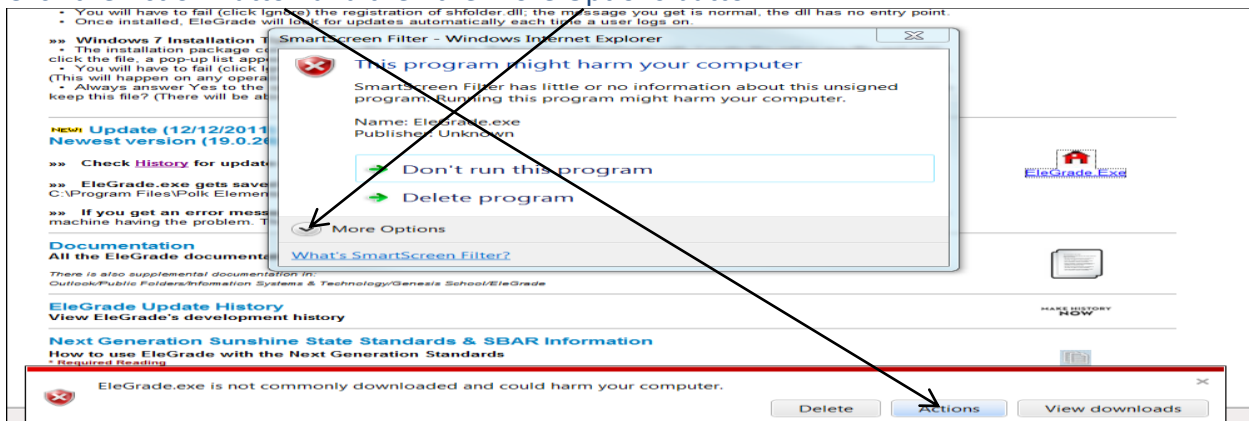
• You will have to fail (click Ignore) the registration of shfolder.dll; the message you get is normal, the dll has no entry point.
• Once installed, EleGrade will look for updates automatically each time a user logs on.

»» Windows 7 Installation T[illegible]
• The installation package c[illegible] click the file, a pop-up list app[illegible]
• You will have to fail (click I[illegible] (This will happen on any opera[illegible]
• Always answer Yes to the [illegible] keep this file? (There will be a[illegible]

NEW! Update (12/12/2011
Newest version (19.0.2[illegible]

»» Check History for updat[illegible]

»» EleGrade.exe gets save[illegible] C:\Program Files\Polk Elemen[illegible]

»» If you get an error mess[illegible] machine having the problem. T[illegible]

Documentation
All the EleGrade document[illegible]

There is also supplemental documentation in: Outlook/Public Folders/Information Systems & Technology/Genesis School/EleGrade

EleGrade Update History
View EleGrade's development history

Next Generation Sunshine State Standards & SBAR Information
How to use EleGrade with the Next Generation Standards
* Required Reading

EleGrade.Exe

MAKE HISTORY NOW

SmartScreen Filter - Windows Internet Explorer

This program might harm your computer

SmartScreen Filter has little or no information about this unsigned program. Running this program might harm your computer.

Name: Elegrade.exe
Publisher: Unknown

Don't run this program

Delete program

More Options

What's SmartScreen Filter?

EleGrade.exe is not commonly downloaded and could harm your computer.

Delete | Actions | View downloads